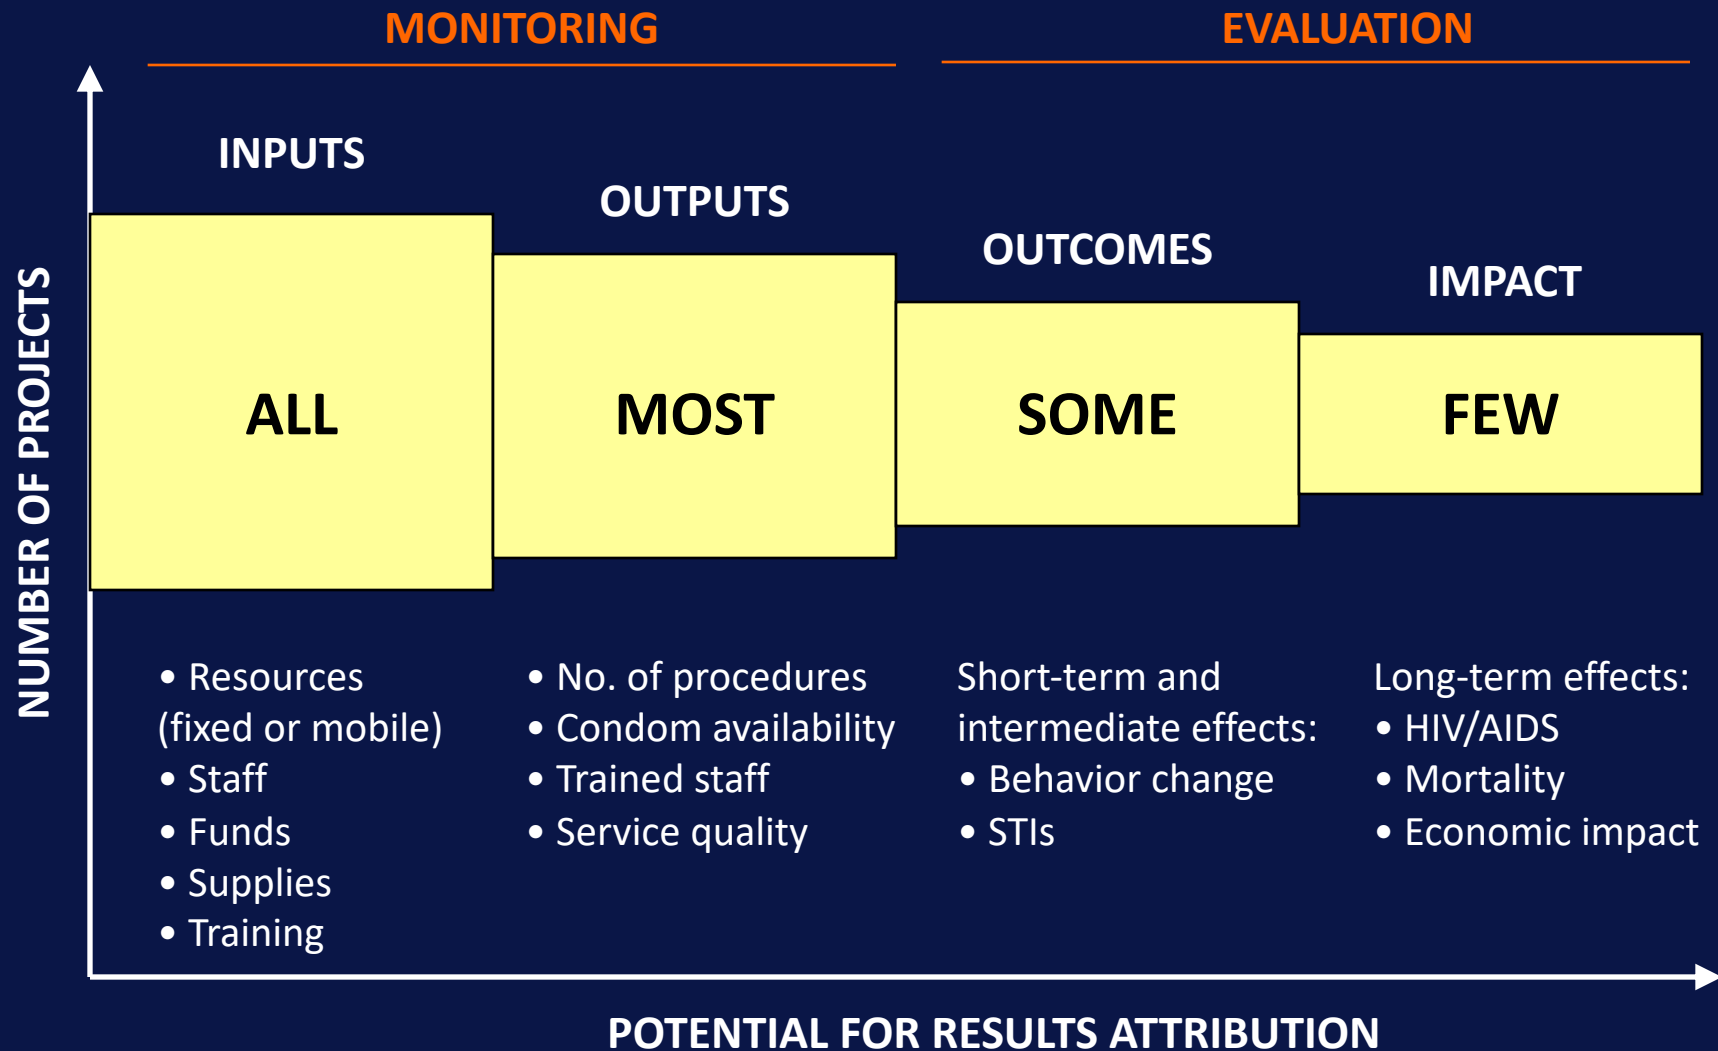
MONITORING

EVALUATION

NUMBER OF PROJECTS

INPUTS

ALL

OUTPUTS

MOST

OUTCOMES

SOME

IMPACT

FEW

• Resources (fixed or mobile)
• Staff
• Funds
• Supplies
• Training

• No. of procedures
• Condom availability
• Trained staff
• Service quality

Short-term and intermediate effects:
• Behavior change
• STIs

Long-term effects:
• HIV/AIDS
• Mortality
• Economic impact

POTENTIAL FOR RESULTS ATTRIBUTION